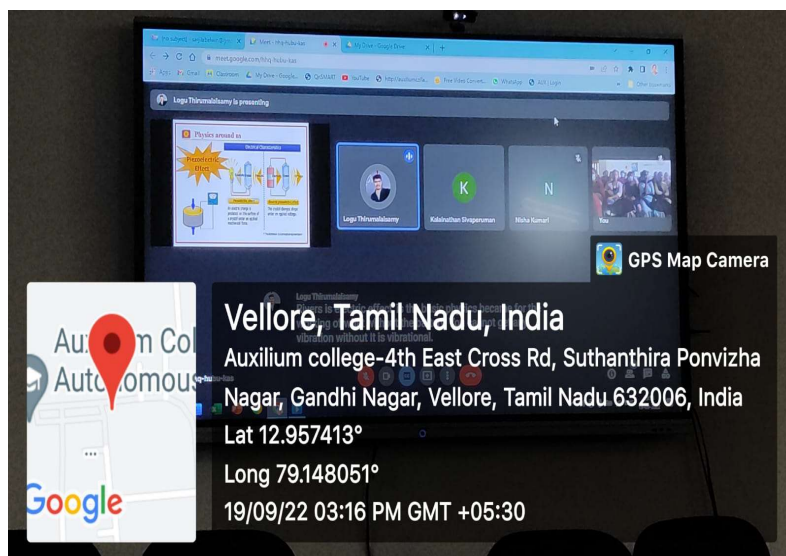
Meet - hhq-hubu-kas

My Drive - Google Drive

meet.google.com/hhq-hubu-kas

Logu Thirumalaisamy is presenting

Physics around us

Piezoelectric Effect

Logu Thirumalaisamy

Kalainathan Sivaperuman

K

Nisha Kumari

N

You

Logu Thirumalaisamy

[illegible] vibration without it is vibrational.

GPS Map Camera

Vellore, Tamil Nadu, India

Auxilium college-4th East Cross Rd, Suthanthira Ponvizha Nagar, Gandhi Nagar, Vellore, Tamil Nadu 632006, India

Lat 12.957413°

Long 79.148051°

19/09/22 03:16 PM GMT +05:30

Auxilium Col
Autonomous

Google